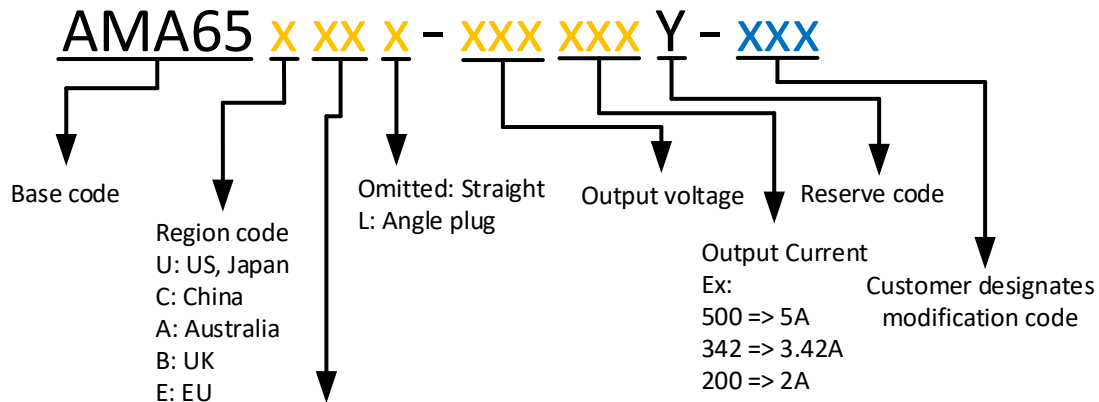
AMA65 x xx x - xxx xxx Y - xxx

Base code

Region code
U: US, Japan
C: China
A: Australia
B: UK
E: EU

Omitted: Straight
L: Angle plug

Output voltage

Output Current
Ex:
500 => 5A
342 => 3.42A
200 => 2A

Reserve code

Customer designates modification code